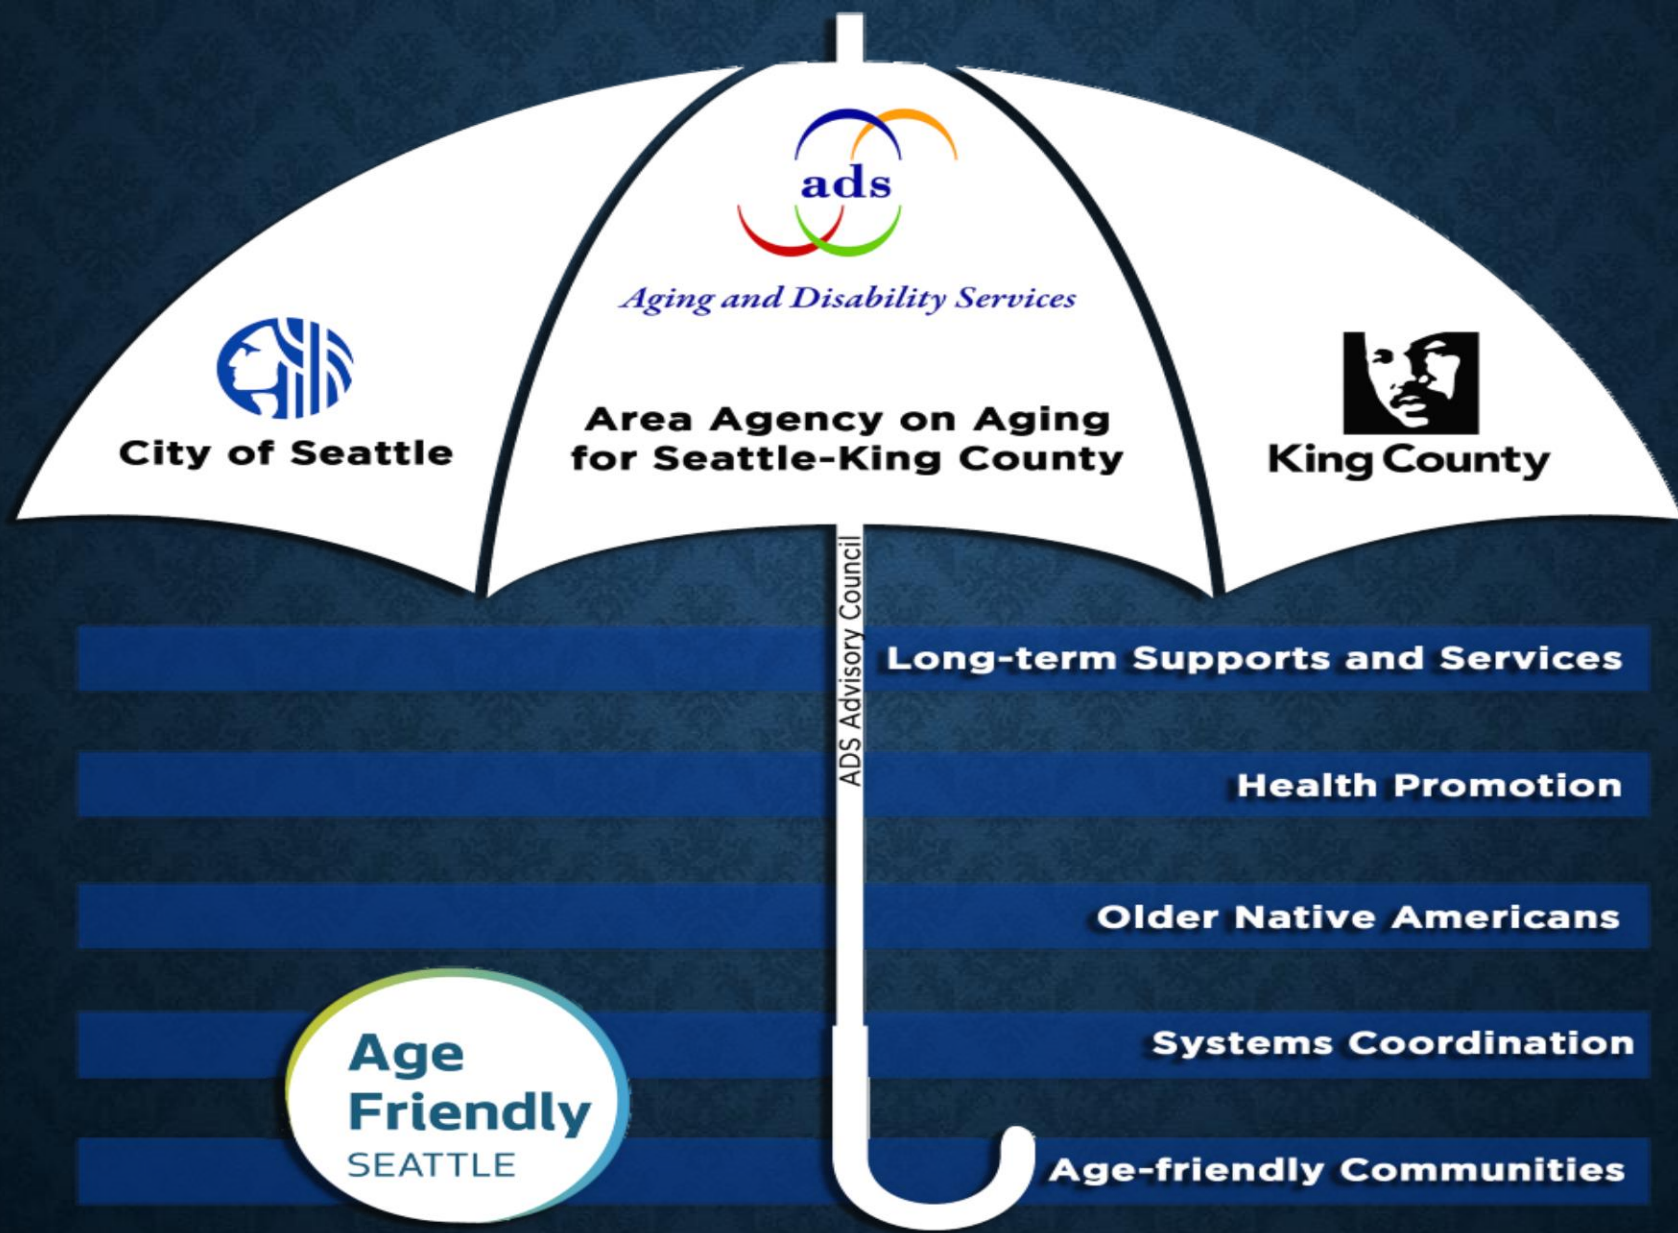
ads

Aging and Disability Services

City of Seattle

Area Agency on Aging for Seattle-King County

King County

ADS Advisory Council

Long-term Supports and Services

Health Promotion

Older Native Americans

Systems Coordination

Age-friendly Communities

Age Friendly SEATTLE